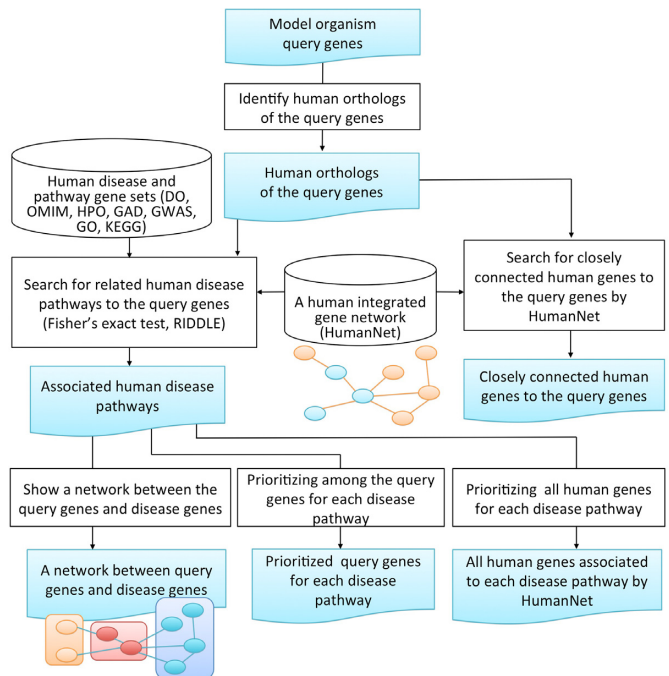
Model organism query genes

Identify human orthologs of the query genes

Human disease and pathway gene sets (DO, OMIM, HPO, GAD, GWAS, GO, KEGG)

Human orthologs of the query genes

Search for related human disease pathways to the query genes (Fisher's exact test, RIDDLE)

A human integrated gene network (HumanNet)

Search for closely connected human genes to the query genes by HumanNet

Closely connected human genes to the query genes

Associated human disease pathways

Show a network between the query genes and disease genes

Prioritizing among the query genes for each disease pathway

Prioritizing all human genes for each disease pathway

A network between query genes and disease genes

Prioritized query genes for each disease pathway

All human genes associated to each disease pathway by HumanNet